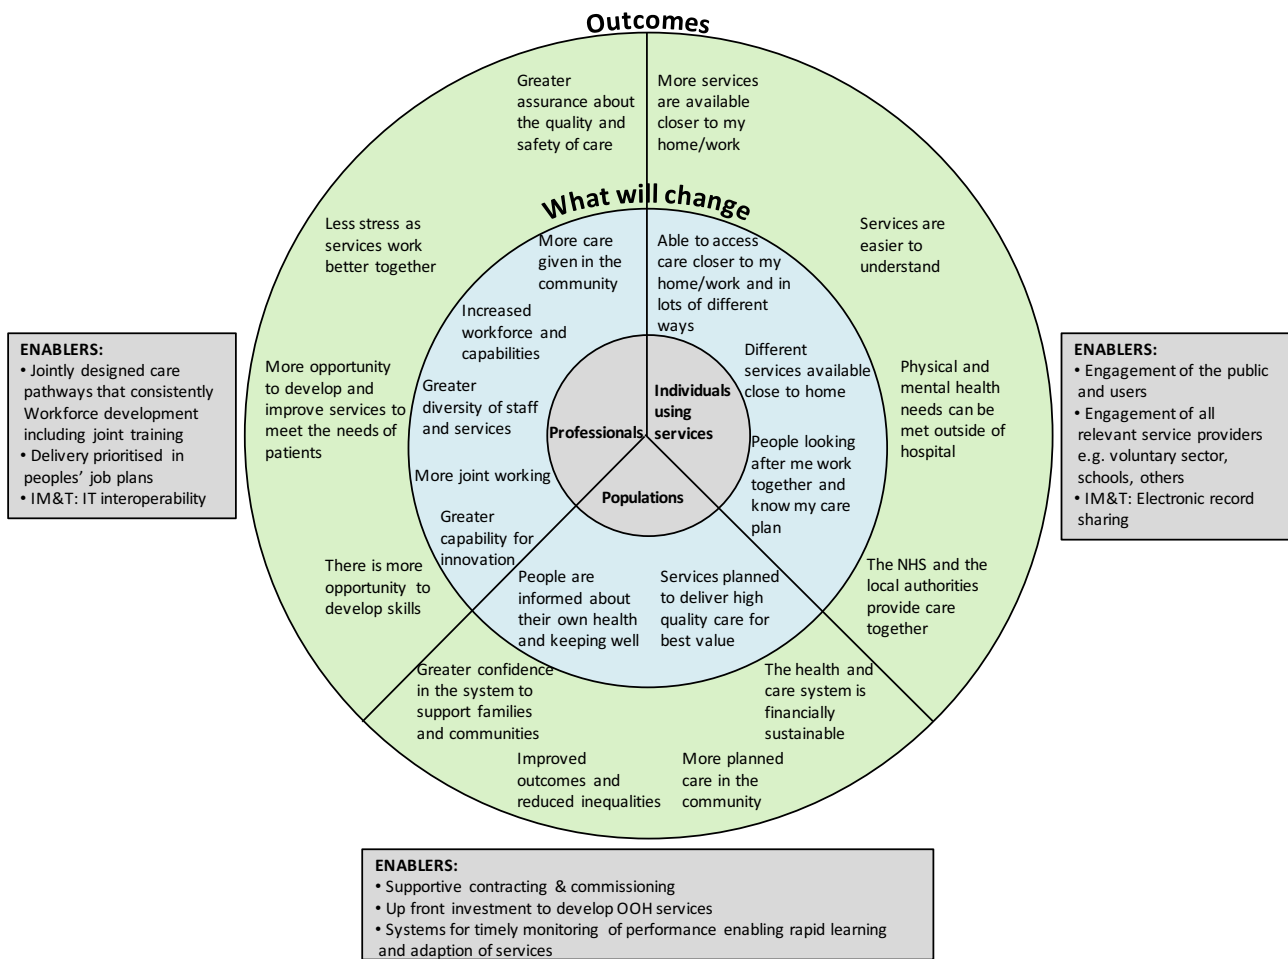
Outcomes

Greater assurance about the quality and safety of care

More services are available closer to my home/work

What will change

Less stress as services work better together

Services are easier to understand

More care given in the community

Able to access care closer to my home/work and in lots of different ways

Increased workforce and capabilities

ENABLERS:
• Jointly designed care pathways that consistently Workforce development including joint training
• Delivery prioritised in peoples' job plans
• IM&T: IT interoperability

More opportunity to develop and improve services to meet the needs of patients

Greater diversity of staff and services

Professionals

Individuals using services

Different services available close to home

Physical and mental health needs can be met outside of hospital

ENABLERS:
• Engagement of the public and users
• Engagement of all relevant service providers e.g. voluntary sector, schools, others
• IM&T: Electronic record sharing

More joint working

Populations

People looking after me work together and know my care plan

Greater capability for innovation

There is more opportunity to develop skills

People are informed about their own health and keeping well

Services planned to deliver high quality care for best value

The NHS and the local authorities provide care together

Greater confidence in the system to support families and communities

The health and care system is financially sustainable

Improved outcomes and reduced inequalities

More planned care in the community

ENABLERS:
• Supportive contracting & commissioning
• Up front investment to develop OOH services
• Systems for timely monitoring of performance enabling rapid learning and adaption of services